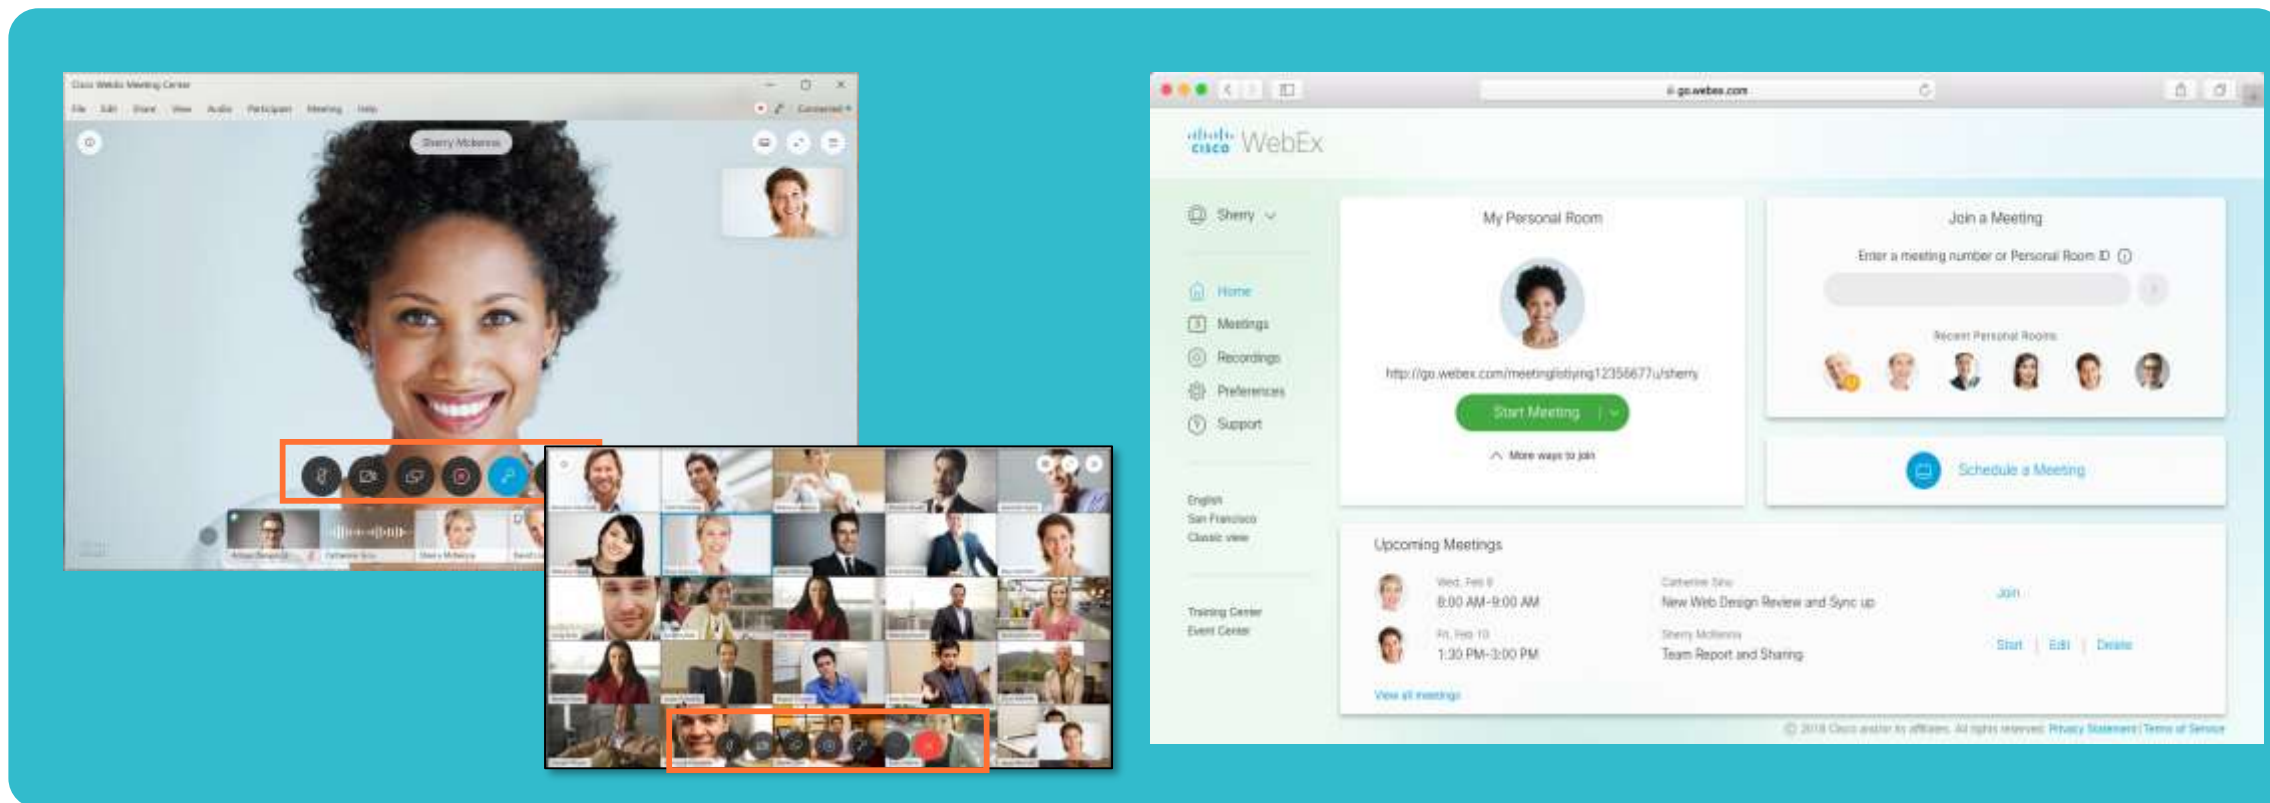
Cisco Webex Meeting Center

File Edit Share View Audio Participant Meeting Help

Connected

Sherry Mckenna

Arisas Bergessen Catherine Sinu Sherry Mckenna

go.webex.com

cisco WebEx

Sherry

Home
Meetings
Recordings
Preferences
Support

English
San Francisco
Classic view

Training Center
Event Center

My Personal Room

http://go.webex.com/meetinglistyng12356677u/sherry

Start Meeting

More ways to join

Join a Meeting

Enter a meeting number or Personal Room ID

Recent Personal Rooms

Schedule a Meeting

Upcoming Meetings

Wed, Feb 9
8:00 AM-9:00 AM
Catherine Sinu
New Web Design Review and Sync up
Join

Fri, Feb 10
1:30 PM-3:00 PM
Sherry Mckenna
Team Report and Sharing
Start | Edit | Delete

View all meetings

© 2018 Cisco and/or its affiliates. All rights reserved. Privacy Statement | Terms of Service